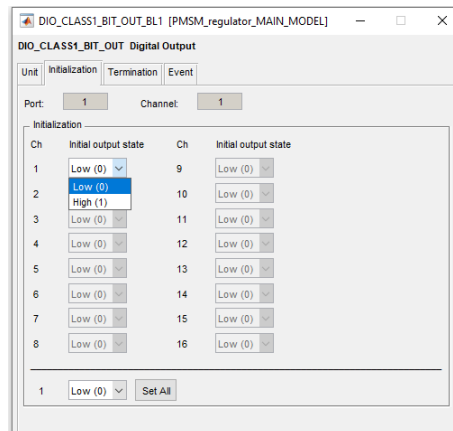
DIO_CLASS1_BIT_OUT_BL1 [PMSM_regulator_MAIN_MODEL]

DIO_CLASS1_BIT_OUT Digital Output

Unit | Initialization | Termination | Event

Port: 1 Channel: 1

Initialization

| Ch | Initial output state | Ch | Initial output state |
|---|---|---|---|
| 1 | Low (0) | 9 | Low (0) |
| 2 | Low (0) | 10 | Low (0) |
| 3 | High (1) | 11 | Low (0) |
| 4 | Low (0) | 12 | Low (0) |
| 5 | Low (0) | 13 | Low (0) |
| 6 | Low (0) | 14 | Low (0) |
| 7 | Low (0) | 15 | Low (0) |
| 8 | Low (0) | 16 | Low (0) |

1 Low (0) Set All